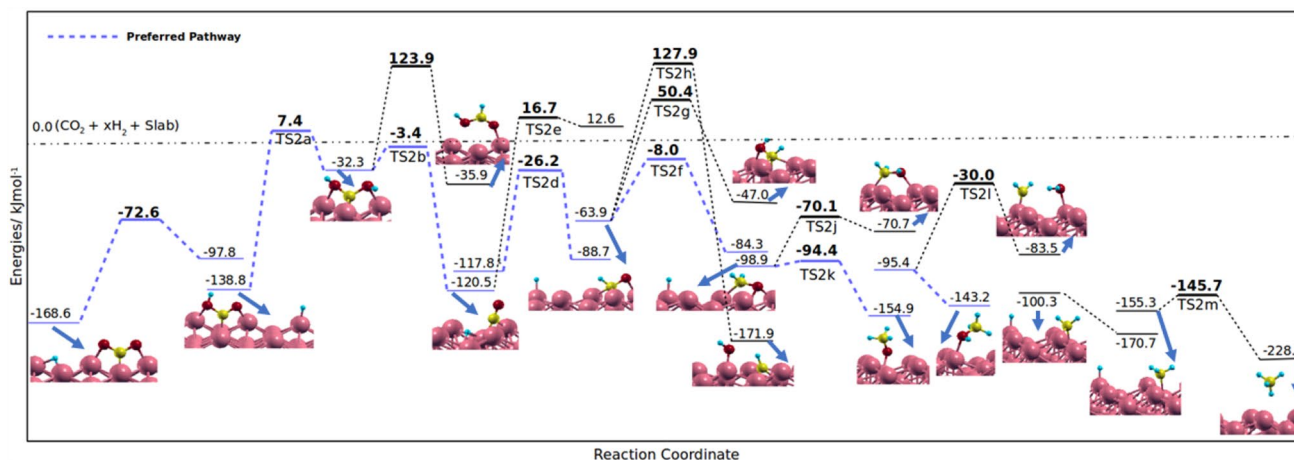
Preferred Pathway

0.0 ($CO_2$ + x$H_2$ + Slab)

Energies/ kJmol$^{-1}$

-168.6
-72.6
-97.8
-138.8
7.4
TS2a
-32.3
123.9
-3.4
TS2b
-35.9
-117.8
-120.5
16.7
TS2e
12.6
-26.2
TS2d
-63.9
-88.7
127.9
TS2h
50.4
TS2g
-8.0
TS2f
-84.3
-98.9
-171.9
-47.0
-70.1
TS2j
-94.4
TS2k
-70.7
-95.4
-154.9
-30.0
TS2l
-83.5
-143.2
-100.3
-155.3
-170.7
-145.7
TS2m
-228.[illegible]

Reaction Coordinate